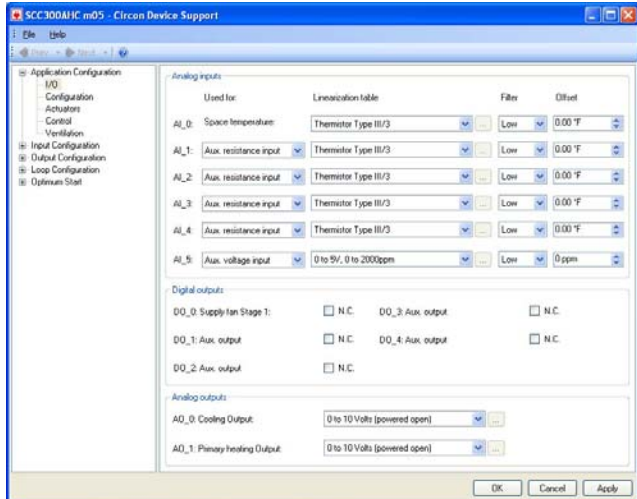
SCC300AHC m05 - Circon Device Support

File Help

Prev Next

Application Configuration
I/O
Configuration
Actuators
Control
Ventilation
Input Configuration
Output Configuration
Loop Configuration
Optimum Start

Analog inputs

| | Used for: | Linearization table | Filter | Offset |
|---|---|---|---|---|
| AI_0: | Space temperature | Thermistor Type III/3 | Low | 0.00 °F |
| AI_1: | Aux. resistance input | Thermistor Type III/3 | Low | 0.00 °F |
| AI_2: | Aux. resistance input | Thermistor Type III/3 | Low | 0.00 °F |
| AI_3: | Aux. resistance input | Thermistor Type III/3 | Low | 0.00 °F |
| AI_4: | Aux. resistance input | Thermistor Type III/3 | Low | 0.00 °F |
| AI_5: | Aux. voltage input | 0 to 5V, 0 to 2000ppm | Low | 0 ppm |

Digital outputs

DO_0: Supply fan Stage 1: N.C.
DO_3: Aux. output N.C.
DO_1: Aux. output N.C.
DO_4: Aux. output N.C.
DO_2: Aux. output N.C.

Analog outputs

AO_0: Cooling Output: 0 to 10 Volts (powered open)
AO_1: Primary heating Output: 0 to 10 Volts (powered open)

OK Cancel Apply